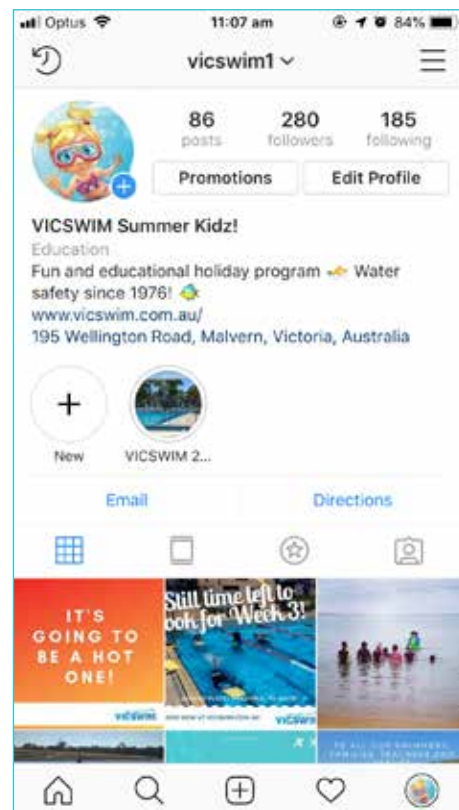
Optus 11:07 am 84%

vicswim1

86 posts
280 followers
185 following

Promotions
Edit Profile

VICSWIM Summer Kidz!
Education
Fun and educational holiday program Water safety since 1976!
www.vicswim.com.au/
195 Wellington Road, Malvern, Victoria, Australia

New
VICSWIM 2...

Email
Directions

IT'S GOING TO BE A HOT ONE!
vicswim

Still time left to book for Week 3!
vicswim

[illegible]